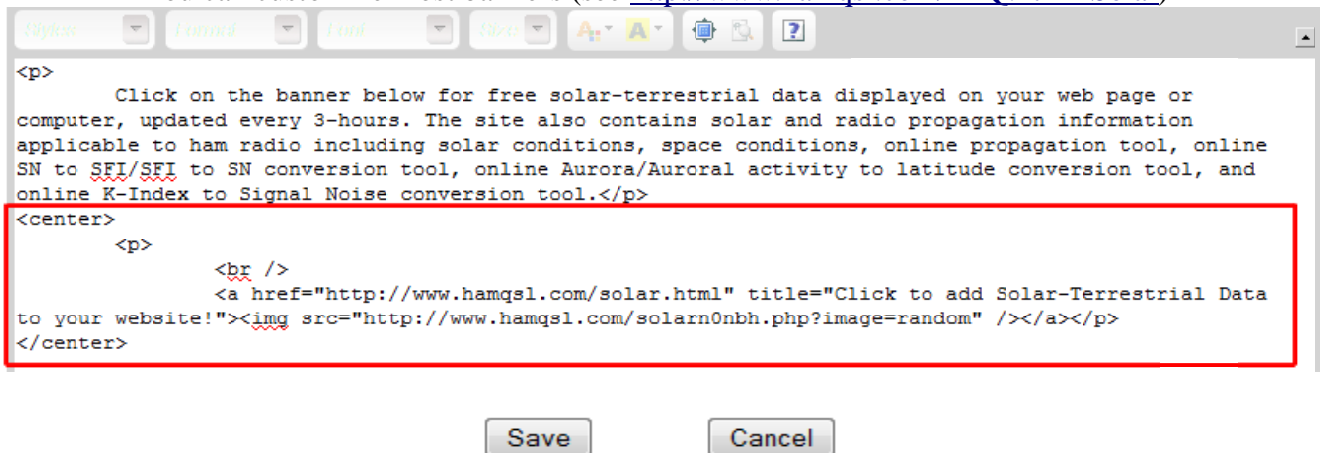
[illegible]

Styles Format Font Size

<p>
Click on the banner below for free solar-terrestrial data displayed on your web page or computer, updated every 3-hours. The site also contains solar and radio propagation information applicable to ham radio including solar conditions, space conditions, online propagation tool, online SN to SFI/SFI to SN conversion tool, online Aurora/Auroral activity to latitude conversion tool, and online K-Index to Signal Noise conversion tool.</p>
<center>
<p>
<br />
<a href="http://www.hamqsl.com/solar.html" title="Click to add Solar-Terrestrial Data to your website!"><img src="http://www.hamqsl.com/solarn0nbh.php?image=random" /></a></p>
</center>

Save Cancel